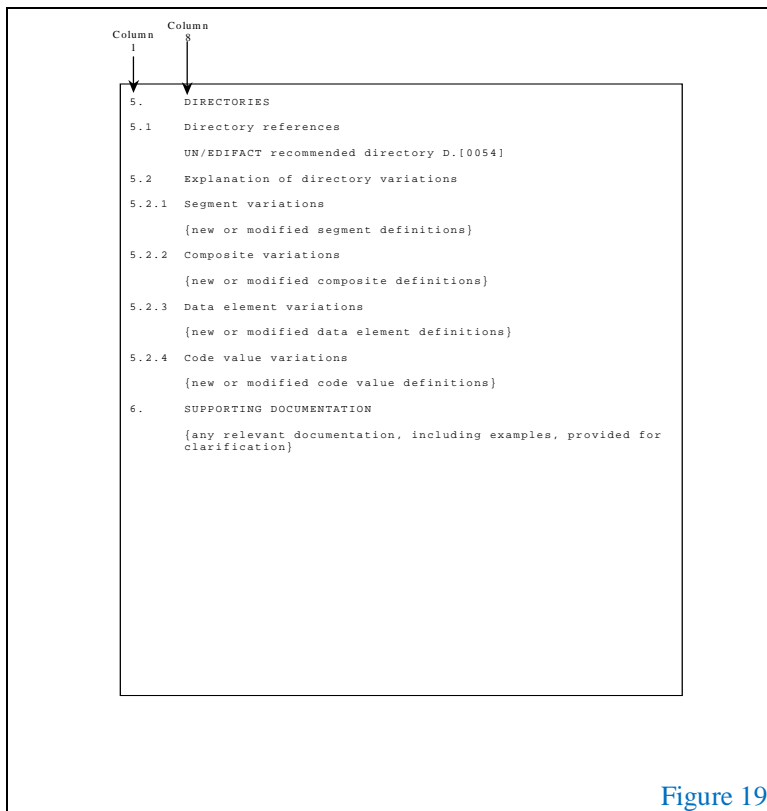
Column 1

Column 8

5. DIRECTORIES

5.1 Directory references

UN/EDIFACT recommended directory D.[0054]

5.2 Explanation of directory variations

5.2.1 Segment variations

{new or modified segment definitions}

5.2.2 Composite variations

{new or modified composite definitions}

5.2.3 Data element variations

{new or modified data element definitions}

5.2.4 Code value variations

{new or modified code value definitions}

6. SUPPORTING DOCUMENTATION

{any relevant documentation, including examples, provided for clarification}

Figure 19